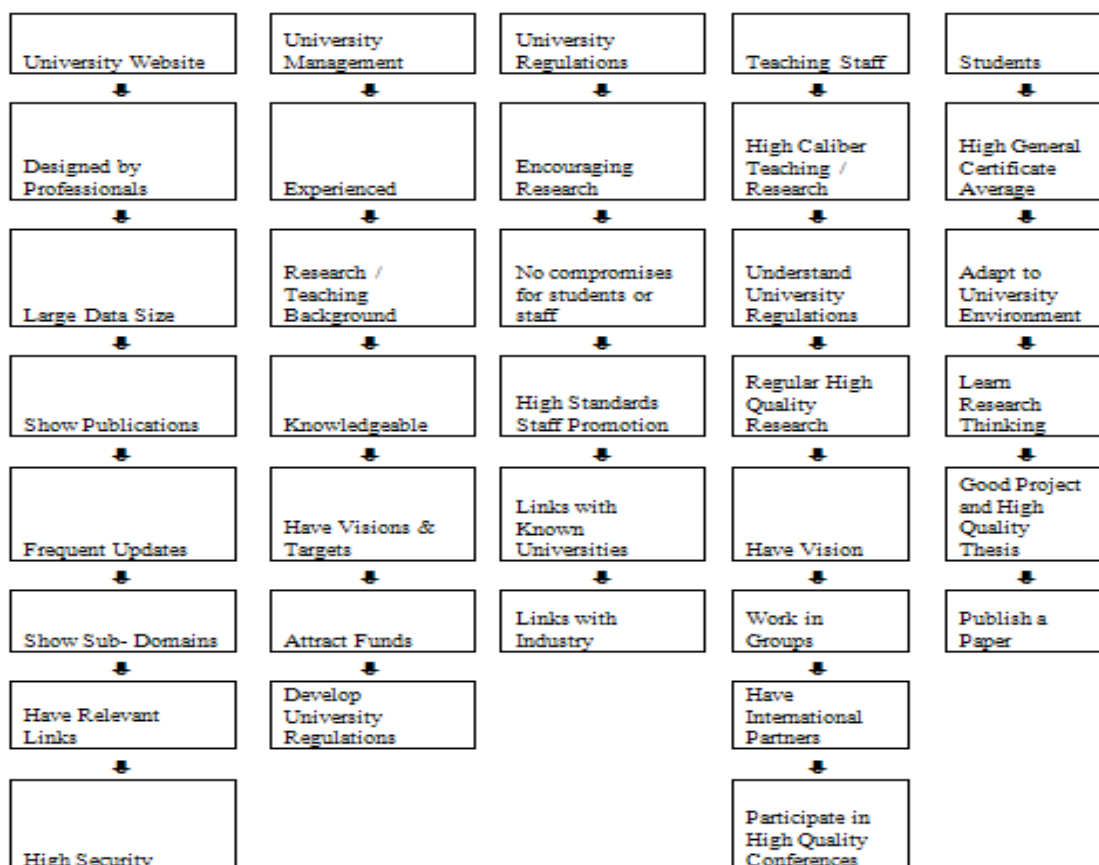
University Website

Designed by Professionals

Large Data Size

Show Publications

Frequent Updates

Show Sub- Domains

Have Relevant Links

High Security

University Management

Experienced

Research / Teaching Background

Knowledgeable

Have Visions & Targets

Attract Funds

Develop University Regulations

University Regulations

Encouraging Research

No compromises for students or staff

High Standards Staff Promotion

Links with Known Universities

Links with Industry

Teaching Staff

High Caliber Teaching / Research

Understand University Regulations

Regular High Quality Research

Have Vision

Work in Groups

Have International Partners

Participate in High Quality Conferences

Students

High General Certificate Average

Adapt to University Environment

Learn Research Thinking

Good Project and High Quality Thesis

Publish a Paper